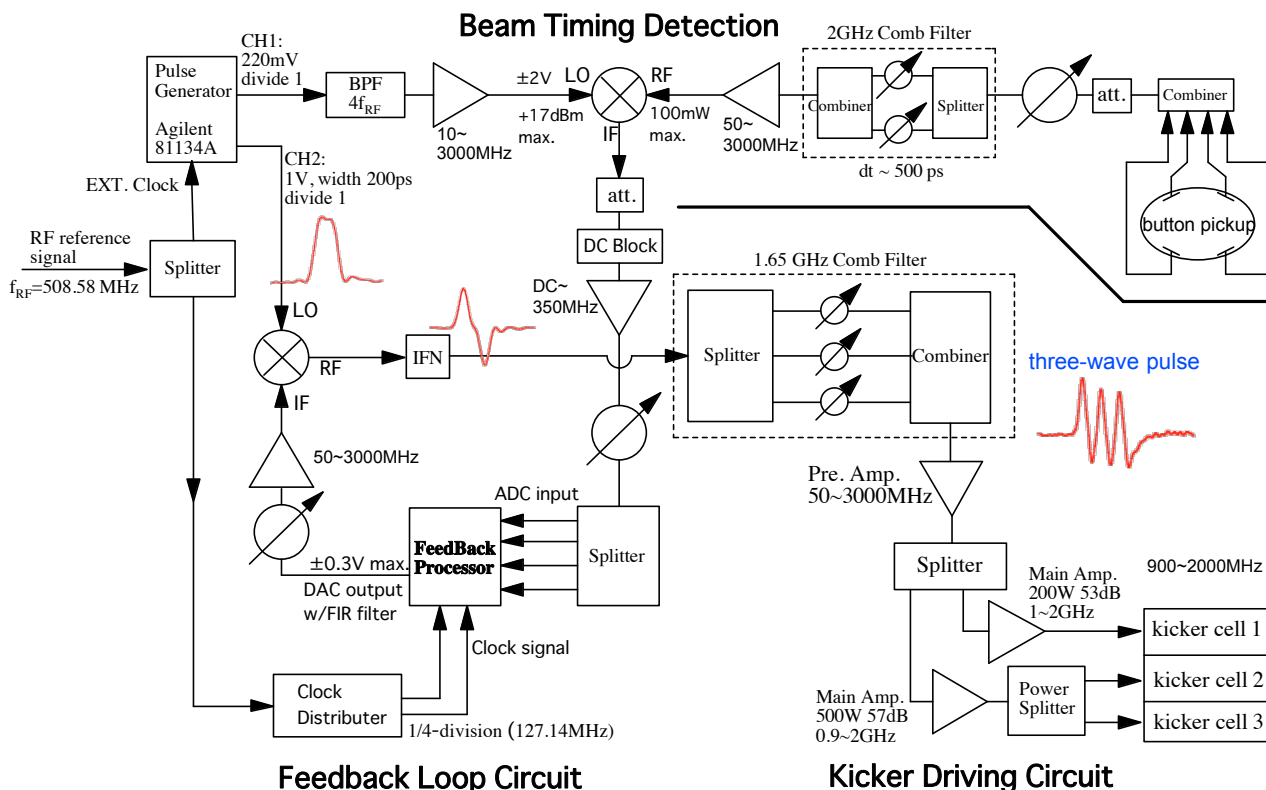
Beam Timing Detection

2GHz Comb Filter

Pulse Generator

Agilent 81134A

CH1: 220mV divide 1

BPF $4f_{RF}$

10~ 3000MHz

±2V LO +17dBm max.

RF 100mW max.

IF

50~ 3000MHz

Combiner

Splitter

dt ~ 500 ps

att.

Combiner

button pickup

EXT. Clock

CH2: 1V, width 200ps divide 1

RF reference signal

Splitter

$f_{RF}$=508.58 MHz

att.

DC Block

DC~ 350MHz

1.65 GHz Comb Filter

LO

RF

IF

IFN

Splitter

Combiner

three-wave pulse

50~3000MHz

ADC input

FeedBack Processor

Splitter

±0.3V max.

DAC output w/FIR filter

Pre. Amp. 50~3000MHz

Splitter

Main Amp. 200W 53dB 1~2GHz

900~2000MHz

kicker cell 1

Clock signal

Clock Distributer

1/4-division (127.14MHz)

Main Amp. 500W 57dB 0.9~2GHz

Power Splitter

kicker cell 2

kicker cell 3

Feedback Loop Circuit

Kicker Driving Circuit